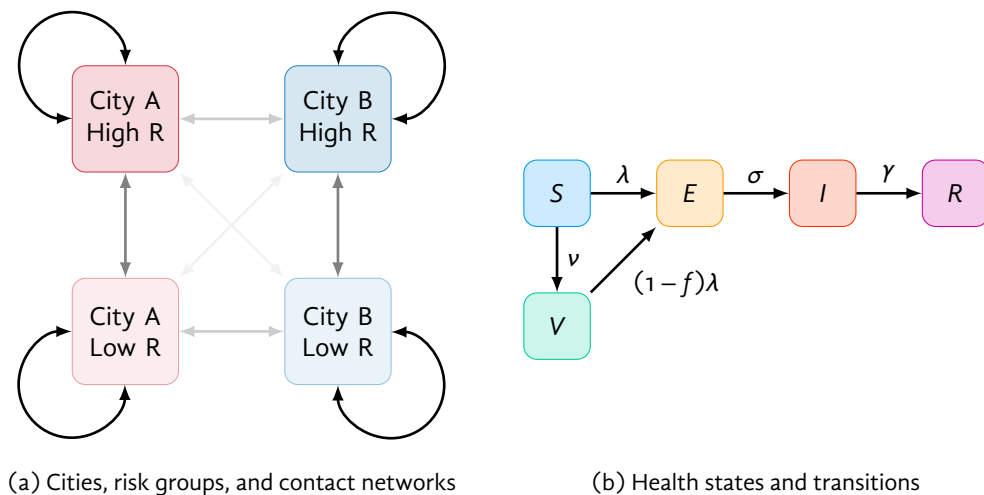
City A
High R

City B
High R

City A
Low R

City B
Low R

$S$ $\lambda$ $E$ $\sigma$ $I$ $\gamma$ $R$

$\nu$

$V$ $(1-f)\lambda$

(a) Cities, risk groups, and contact networks

(b) Health states and transitions